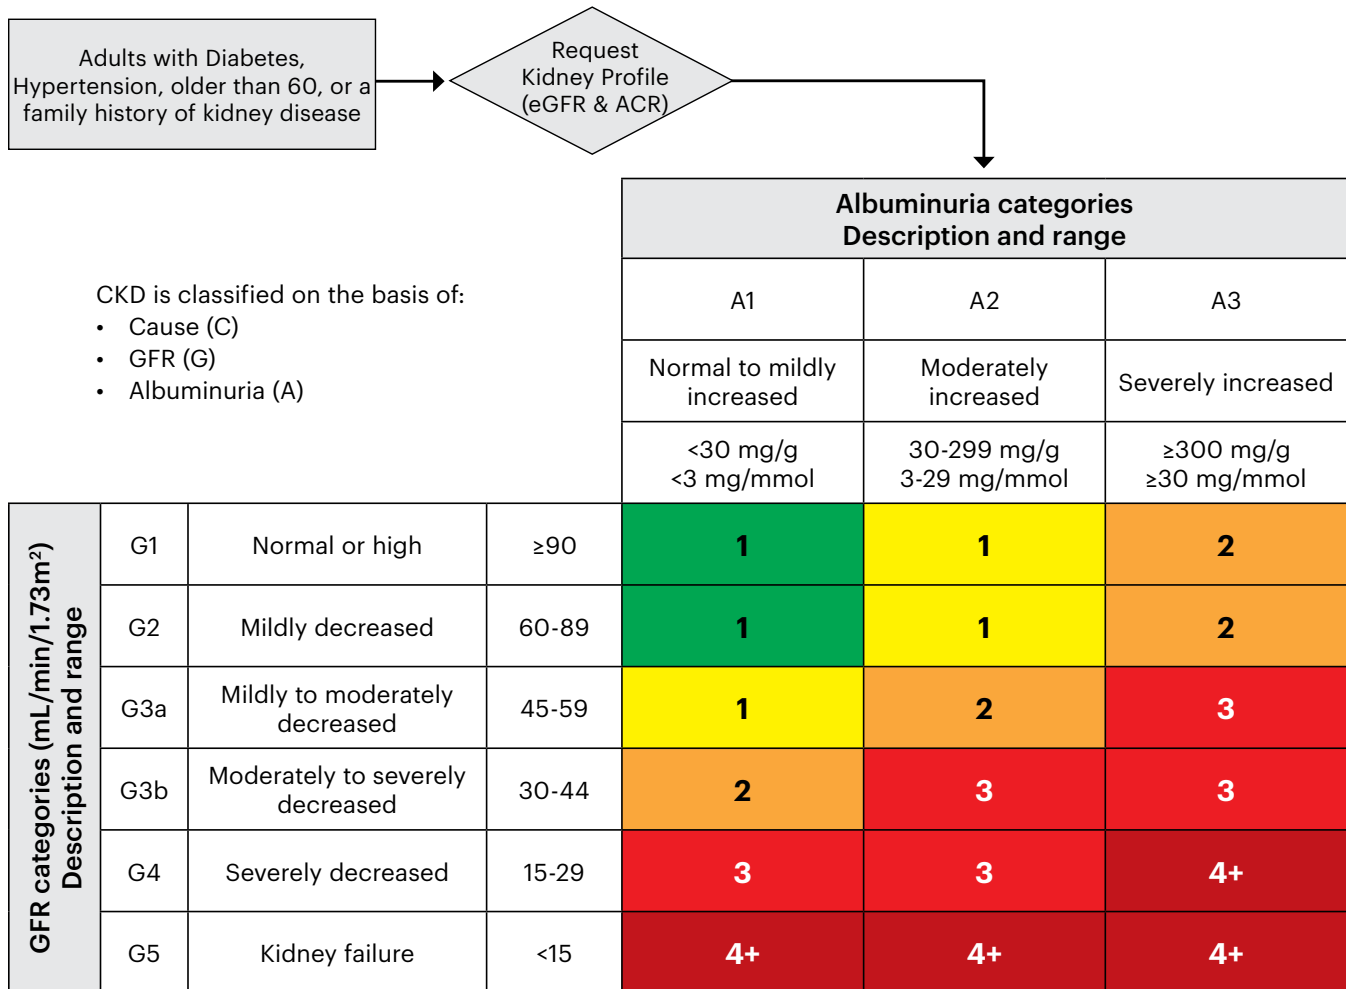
Adults with Diabetes, Hypertension, older than 60, or a family history of kidney disease

Request Kidney Profile (eGFR & ACR)

CKD is classified on the basis of:
- Cause (C)
- GFR (G)
- Albuminuria (A)

| GFR categories (mL/min/1.73m²) Description and range | | | | Albuminuria categories Description and range | | |
|---|---|---|---|---|---|---|
| | | | | A1 | A2 | A3 |
| | | | | Normal to mildly increased | Moderately increased | Severely increased |
| | | | | <30 mg/g <3 mg/mmol | 30-299 mg/g 3-29 mg/mmol | ≥300 mg/g ≥30 mg/mmol |
| | G1 | Normal or high | ≥90 | 1 | 1 | 2 |
| | G2 | Mildly decreased | 60-89 | 1 | 1 | 2 |
| | G3a | Mildly to moderately decreased | 45-59 | 1 | 2 | 3 |
| | G3b | Moderately to severely decreased | 30-44 | 2 | 3 | 3 |
| | G4 | Severely decreased | 15-29 | 3 | 3 | 4+ |
| | G5 | Kidney failure | <15 | 4+ | 4+ | 4+ |